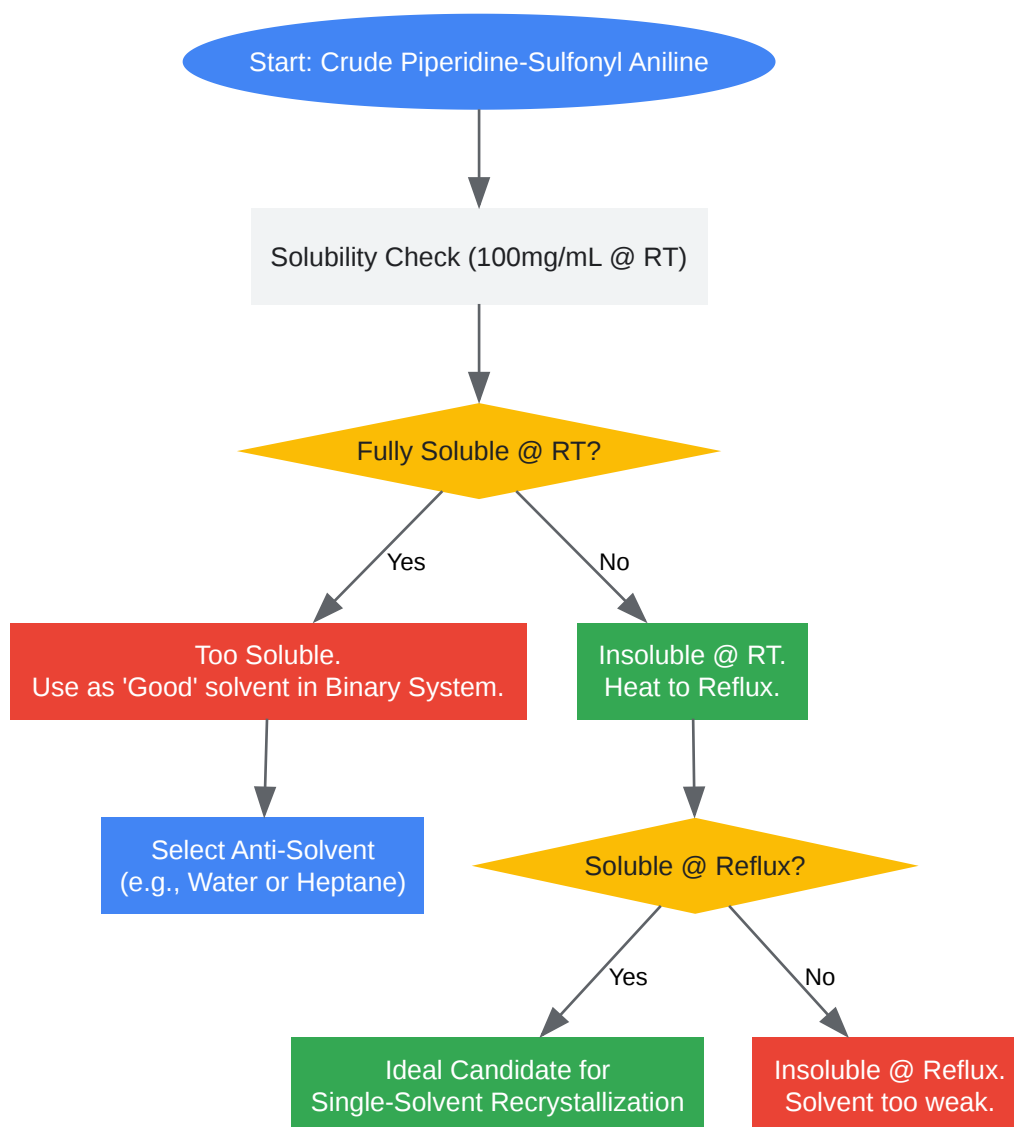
Start: Crude Piperidine-Sulfonyl Aniline

Solubility Check (100mg/mL @ RT)

Fully Soluble @ RT?

Yes

No

Too Soluble.
Use as 'Good' solvent in Binary System.

Insoluble @ RT.
Heat to Reflux.

Select Anti-Solvent
(e.g., Water or Heptane)

Soluble @ Reflux?

Yes

No

Ideal Candidate for
Single-Solvent Recrystallization

Insoluble @ Reflux.
Solvent too weak.